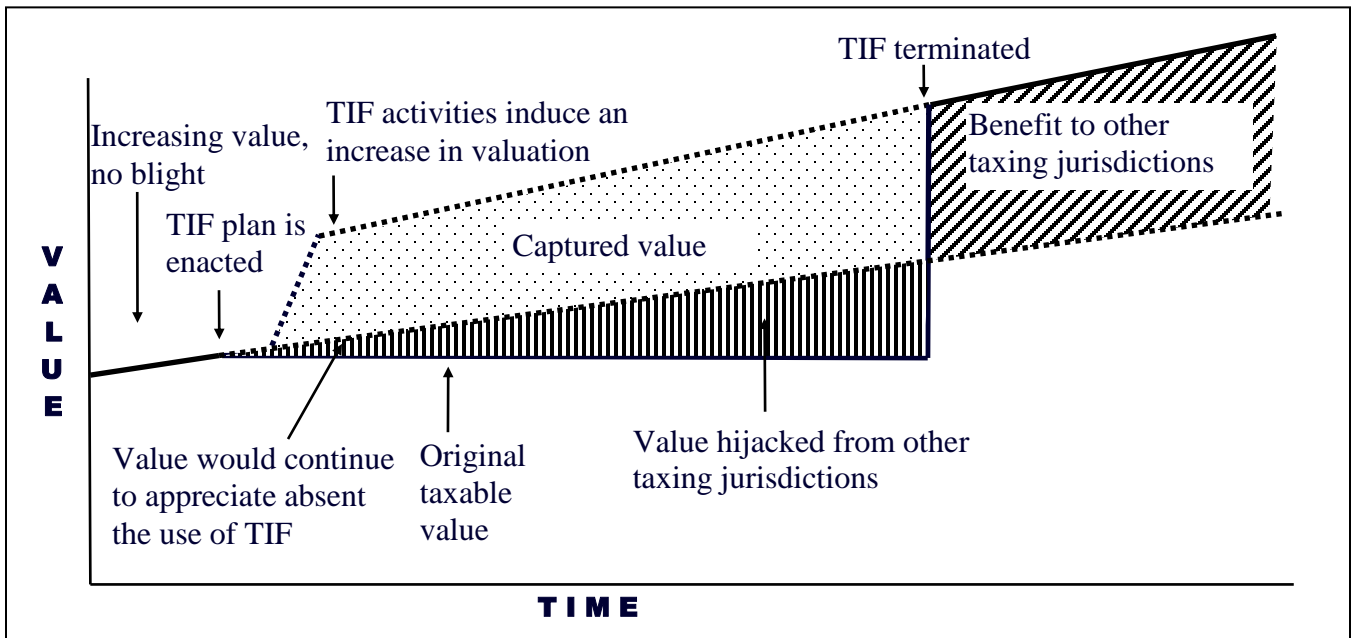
TIF terminated

Increasing value, no blight

TIF activities induce an increase in valuation

Benefit to other taxing jurisdictions

TIF plan is enacted

Captured value

V
A
L
U
E

Value would continue to appreciate absent the use of TIF

Original taxable value

Value hijacked from other taxing jurisdictions

TIME